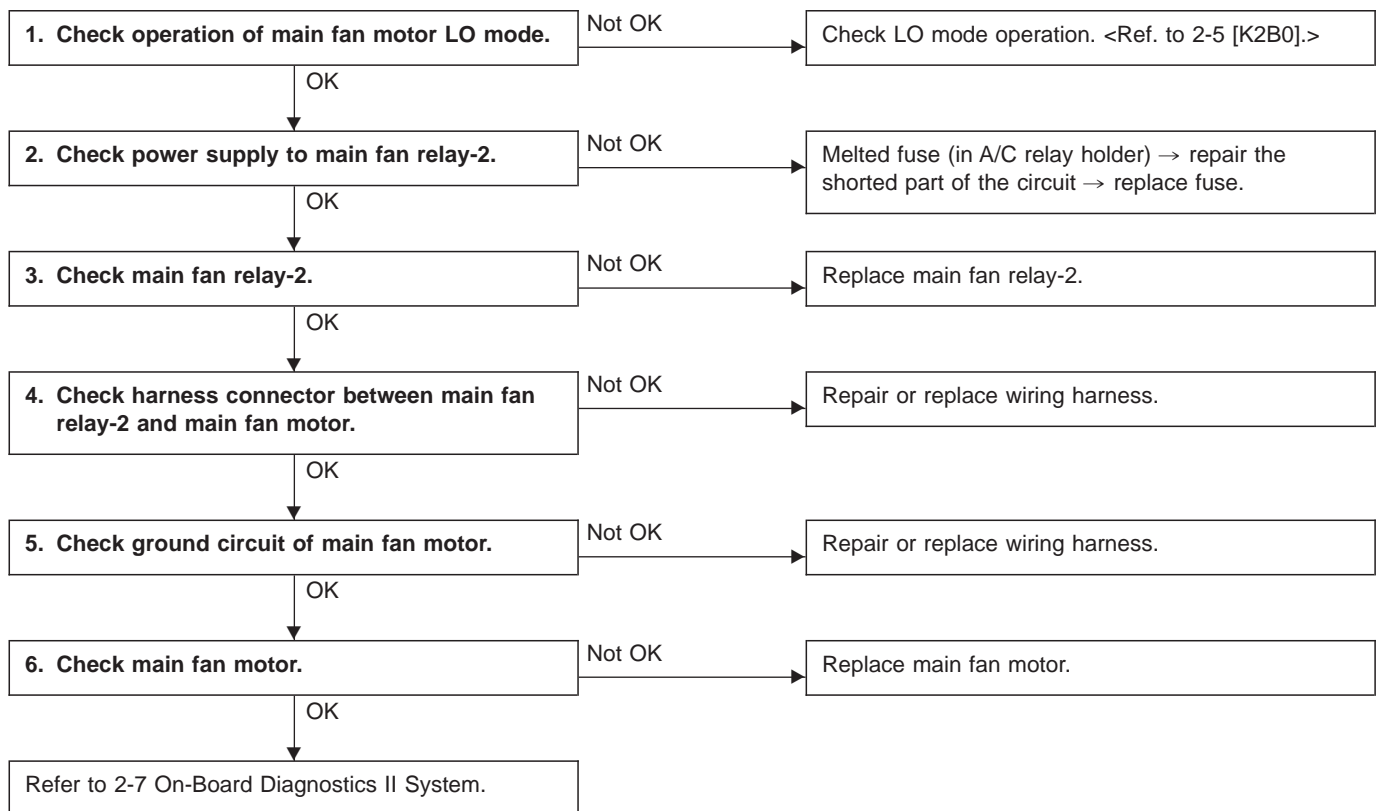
1. Check operation of main fan motor LO mode.

Not OK

Check LO mode operation. <Ref. to 2-5 [K2B0].>

OK

2. Check power supply to main fan relay-2.

Not OK

Melted fuse (in A/C relay holder) → repair the shorted part of the circuit → replace fuse.

OK

3. Check main fan relay-2.

Not OK

Replace main fan relay-2.

OK

4. Check harness connector between main fan relay-2 and main fan motor.

Not OK

Repair or replace wiring harness.

OK

5. Check ground circuit of main fan motor.

Not OK

Repair or replace wiring harness.

OK

6. Check main fan motor.

Not OK

Replace main fan motor.

OK

Refer to 2-7 On-Board Diagnostics II System.